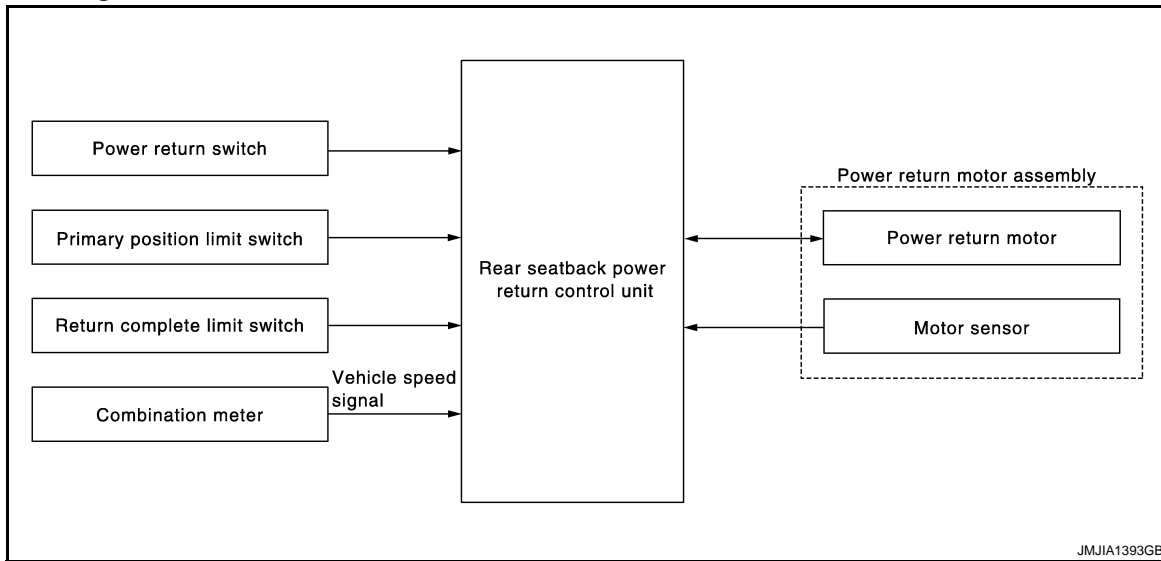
Power return switch

Primary position limit switch

Return complete limit switch

Vehicle speed signal

Combination meter

Rear seatback power return control unit

Power return motor assembly

Power return motor

Motor sensor

JMJIA1393GB